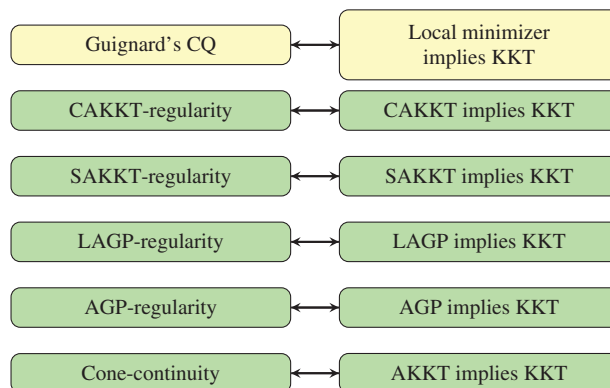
Guignard's CQ

Local minimizer implies KKT

CAKKT-regularity

CAKKT implies KKT

SAKKT-regularity

SAKKT implies KKT

LAGP-regularity

LAGP implies KKT

AGP-regularity

AGP implies KKT

Cone-continuity

AKKT implies KKT